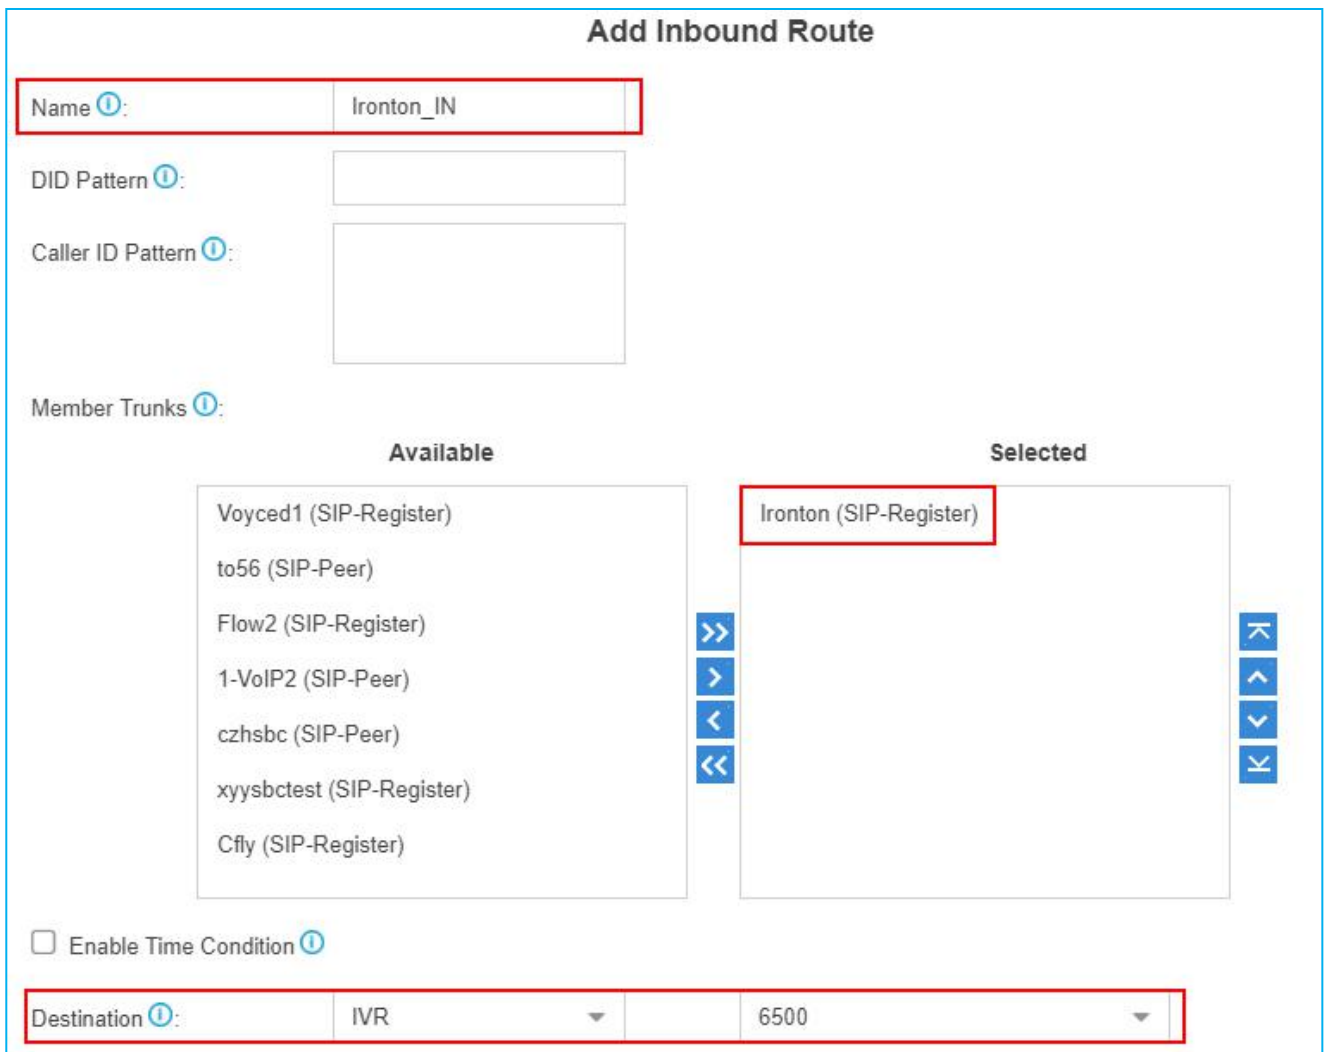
Add Inbound Route

Name: Ironton_IN

DID Pattern:

Caller ID Pattern:

Member Trunks:

Available

Voyced1 (SIP-Register)
to56 (SIP-Peer)
Flow2 (SIP-Register)
1-VoIP2 (SIP-Peer)
czhsbc (SIP-Peer)
xyysbctest (SIP-Register)
Cfly (SIP-Register)

Selected

Ironton (SIP-Register)

Enable Time Condition

Destination: IVR 6500